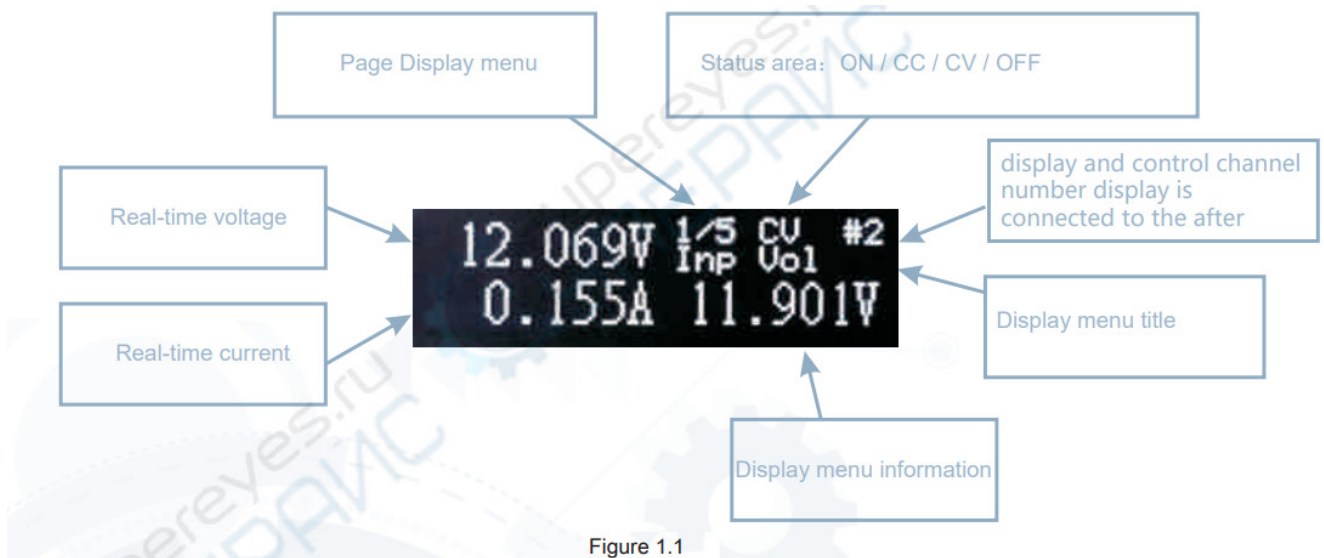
Page Display menu

Status area：ON / CC / CV / OFF

display and control channel number display is connected to the after

Real-time voltage

12.069V 1/5 CV #2
Inp Vol
0.155A 11.901V

Display menu title

Real-time current

Display menu information

Figure 1.1

supereyes.ru
ПРАЙС
supereyes.ru
ПРАЙС